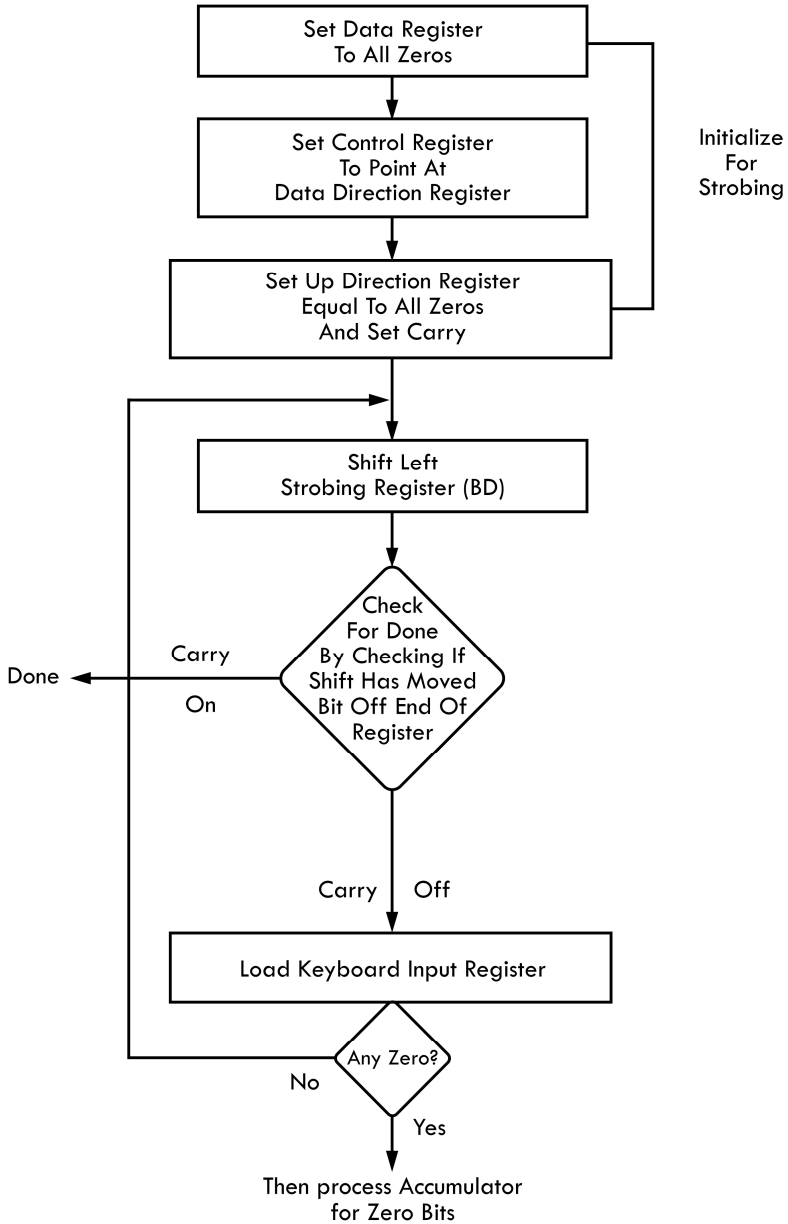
Set Data Register
To All Zeros

Initialize
For
Strobing

Set Control Register
To Point At
Data Direction Register

Set Up Direction Register
Equal To All Zeros
And Set Carry

Shift Left
Strobing Register (BD)

Check
For Done
By Checking If
Shift Has Moved
Bit Off End Of
Register

Carry
On

Done

Carry Off

Load Keyboard Input Register

Any Zero?

No

Yes

Then process Accumulator
for Zero Bits